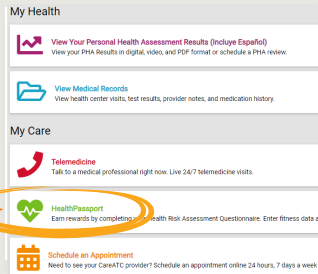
My Health

View Your Personal Health Assessment Results (Incluye Español)
View your PHA Results in digital, video, and PDF format or schedule a PHA review.

View Medical Records
View health center visits, test results, provider notes, and medication history.

My Care

Telemedicine
Talk to a medical professional right now. Live 24/7 telemedicine visits.

HealthPassport
Earn rewards by completing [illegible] Health Risk Assessment Questionnaire. Enter fitness data a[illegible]

Schedule an Appointment
Need to see your CareATC provider? Schedule an appointment online 24 hours, 7 days a week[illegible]